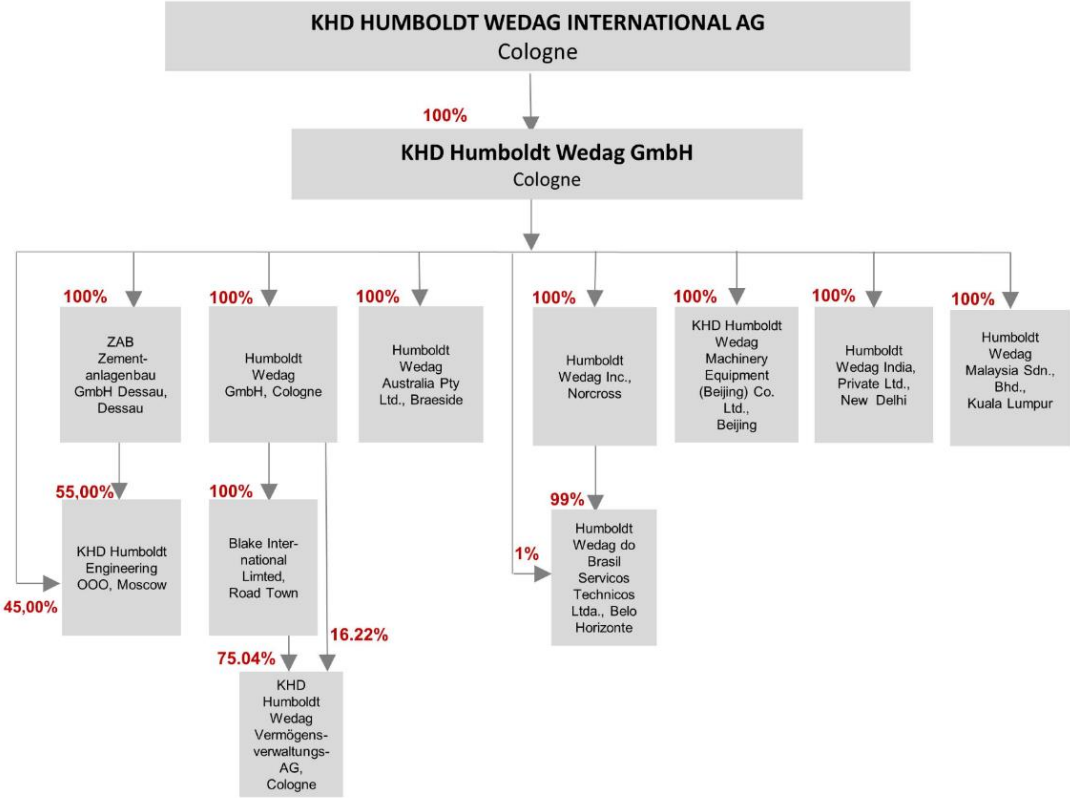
KHD HUMBOLDT WEDAG INTERNATIONAL AG
Cologne

100%

KHD Humboldt Wedag GmbH
Cologne

100%
ZAB Zementanlagenbau GmbH Dessau, Dessau

100%
Humboldt Wedag GmbH, Cologne

100%
Humboldt Wedag Australia Pty Ltd., Braeside

100%
Humboldt Wedag Inc., Norcross

100%
KHD Humboldt Wedag Machinery Equipment (Beijing) Co. Ltd., Beijing

100%
Humboldt Wedag India, Private Ltd., New Delhi

100%
Humboldt Wedag Malaysia Sdn., Bhd., Kuala Lumpur

55,00%
KHD Humboldt Engineering OOO, Moscow

45,00%

100%
Blake International Limted, Road Town

99%
Humboldt Wedag do Brasil Servicos Technicos Ltda., Belo Horizonte

1%

75.04%

16.22%

KHD Humboldt Wedag Vermögensverwaltungs-AG, Cologne